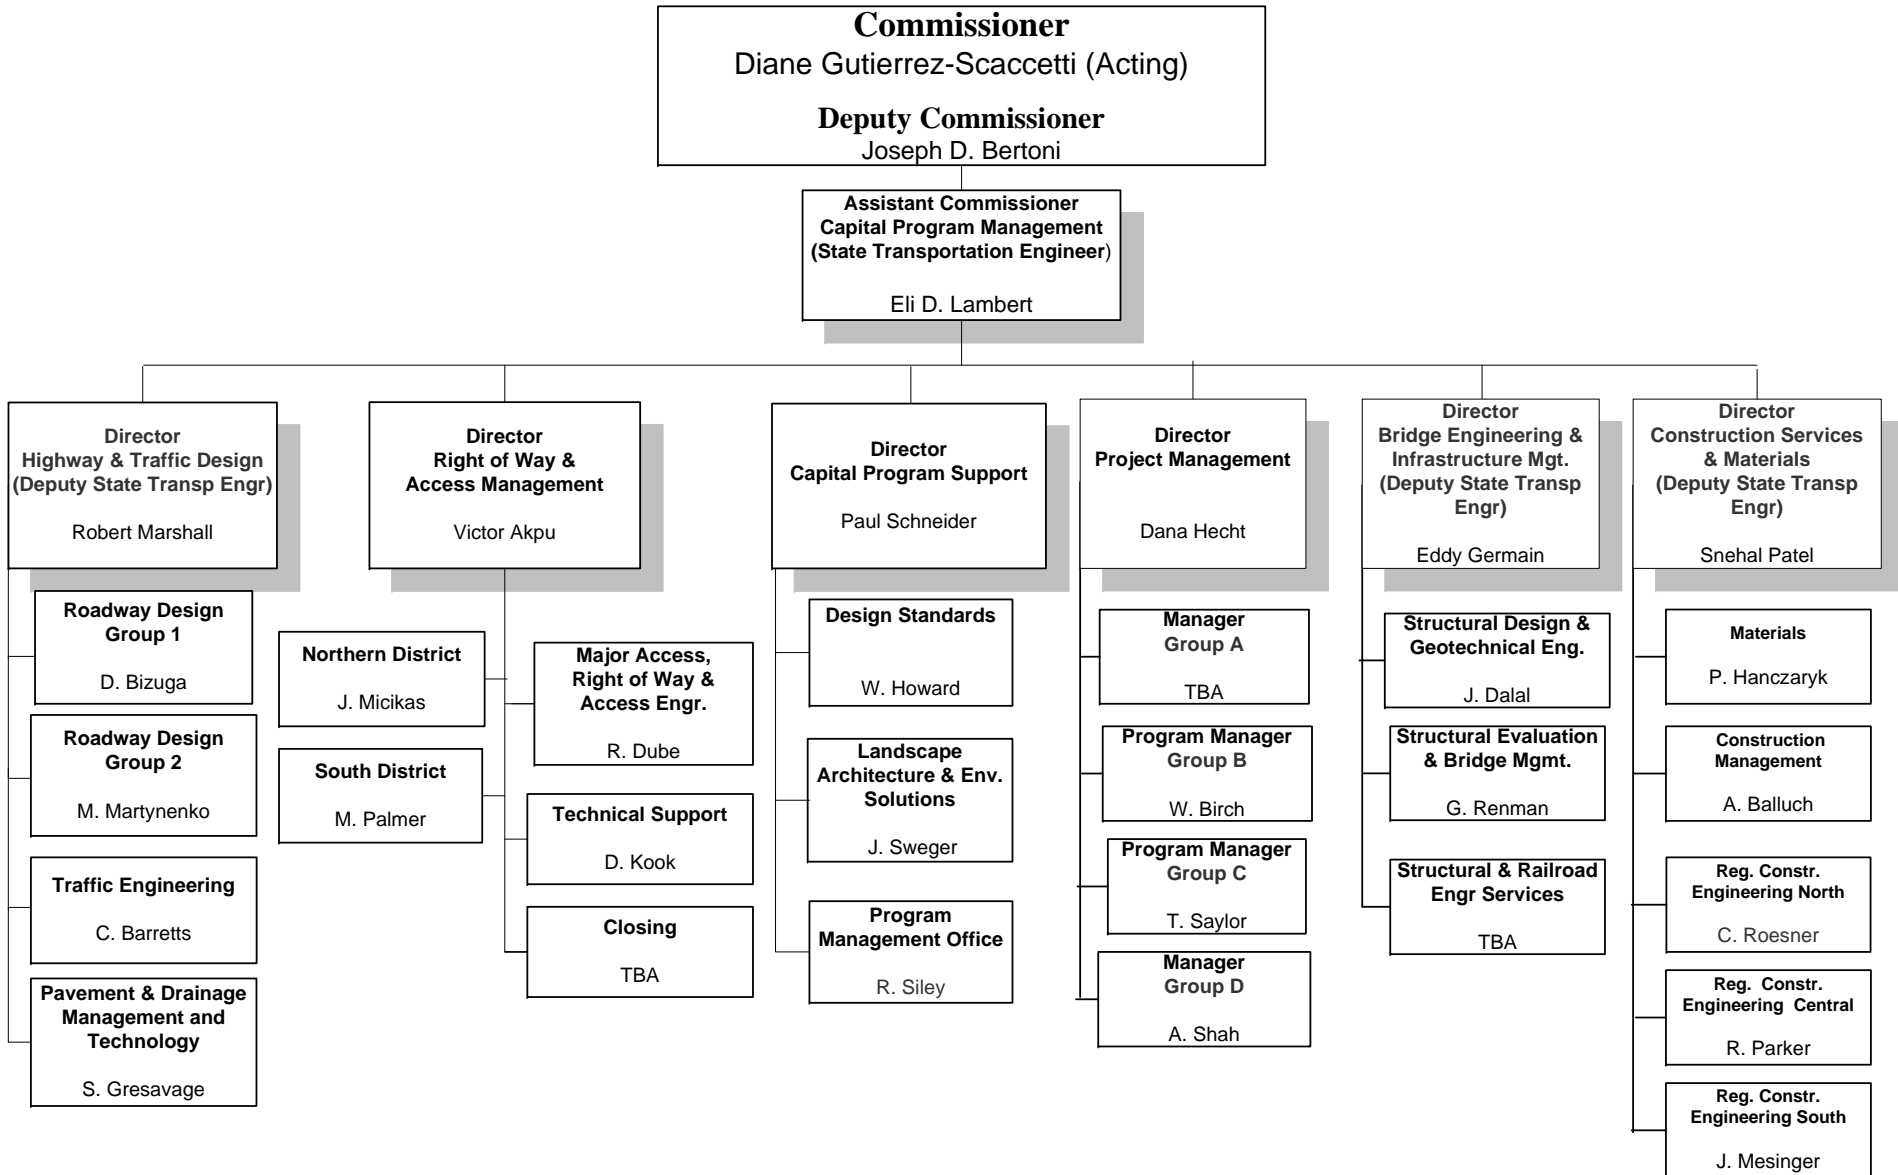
Commissioner
Diane Gutierrez-Scaccetti (Acting)

Deputy Commissioner
Joseph D. Bertoni

Assistant Commissioner
Capital Program Management
(State Transportation Engineer)

Eli D. Lambert

Director
Highway & Traffic Design
(Deputy State Transp Engr)

Robert Marshall

Roadway Design Group 1

D. Bizuga

Roadway Design Group 2

M. Martynenko

Traffic Engineering

C. Barretts

Pavement & Drainage Management and Technology

S. Gresavage

Director
Right of Way & Access Management

Victor Akpu

Northern District

J. Micikas

South District

M. Palmer

Major Access, Right of Way & Access Engr.

R. Dube

Technical Support

D. Kook

Closing

TBA

Director
Capital Program Support

Paul Schneider

Design Standards

W. Howard

Landscape Architecture & Env. Solutions

J. Sweger

Program Management Office

R. Siley

Director
Project Management

Dana Hecht

Manager
Group A

TBA

Program Manager
Group B

W. Birch

Program Manager
Group C

T. Saylor

Manager
Group D

A. Shah

Director
Bridge Engineering & Infrastructure Mgt.
(Deputy State Transp Engr)

Eddy Germain

Structural Design & Geotechnical Eng.

J. Dalal

Structural Evaluation & Bridge Mgmt.

G. Renman

Structural & Railroad Engr Services

TBA

Director
Construction Services & Materials
(Deputy State Transp Engr)

Snehal Patel

Materials

P. Hanczaryk

Construction Management

A. Balluch

Reg. Constr. Engineering North

C. Roesner

Reg. Constr. Engineering Central

R. Parker

Reg. Constr. Engineering South

J. Mesinger